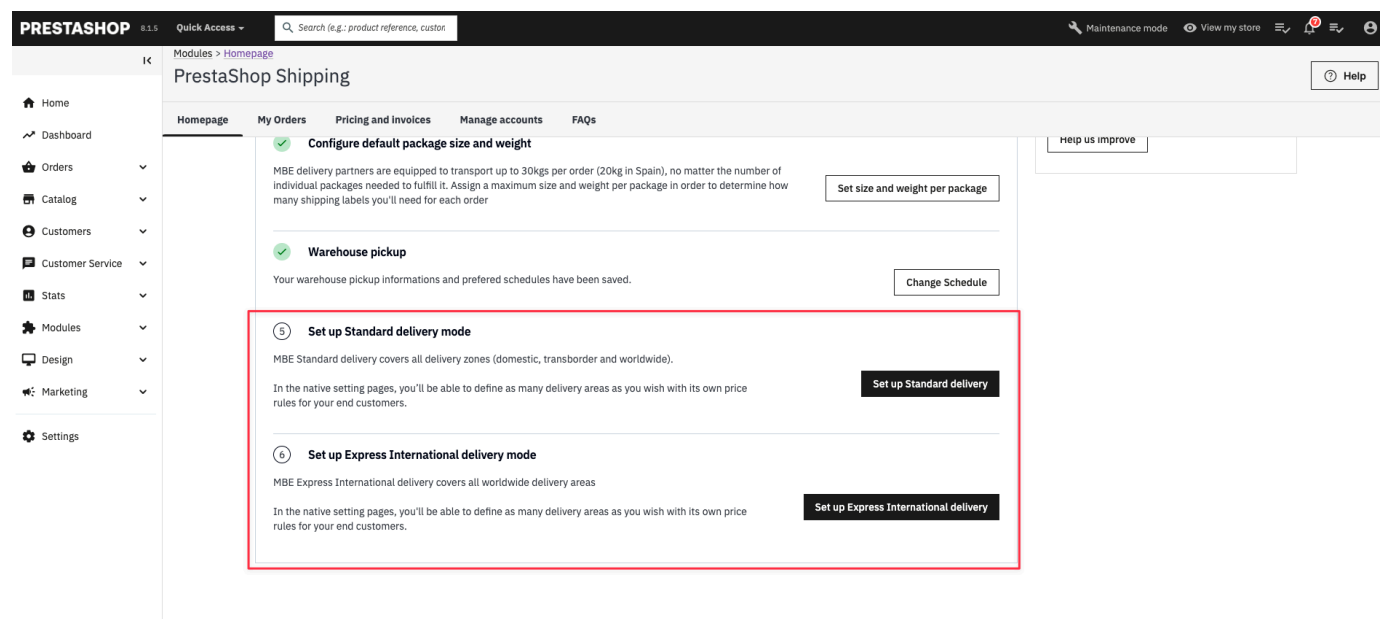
PRESTASHOP 8.1.5 Quick Access ▾ Search (e.g.: product reference, custon

Maintenance mode View my store

Home
Dashboard
Orders
Catalog
Customers
Customer Service
Stats
Modules
Design
Marketing
Settings

Modules > Homepage
PrestaShop Shipping

Help

Homepage My Orders Pricing and invoices Manage accounts FAQs

Configure default package size and weight

MBE delivery partners are equipped to transport up to 30kgs per order (20kg in Spain), no matter the number of individual packages needed to fulfill it. Assign a maximum size and weight per package in order to determine how many shipping labels you'll need for each order

Set size and weight per package

Help us improve

Warehouse pickup

Your warehouse pickup informations and prefered schedules have been saved.

Change Schedule

5 Set up Standard delivery mode

MBE Standard delivery covers all delivery zones (domestic, transborder and worldwide).

In the native setting pages, you'll be able to define as many delivery areas as you wish with its own price rules for your end customers.

Set up Standard delivery

6 Set up Express International delivery mode

MBE Express International delivery covers all worldwide delivery areas

In the native setting pages, you'll be able to define as many delivery areas as you wish with its own price rules for your end customers.

Set up Express International delivery